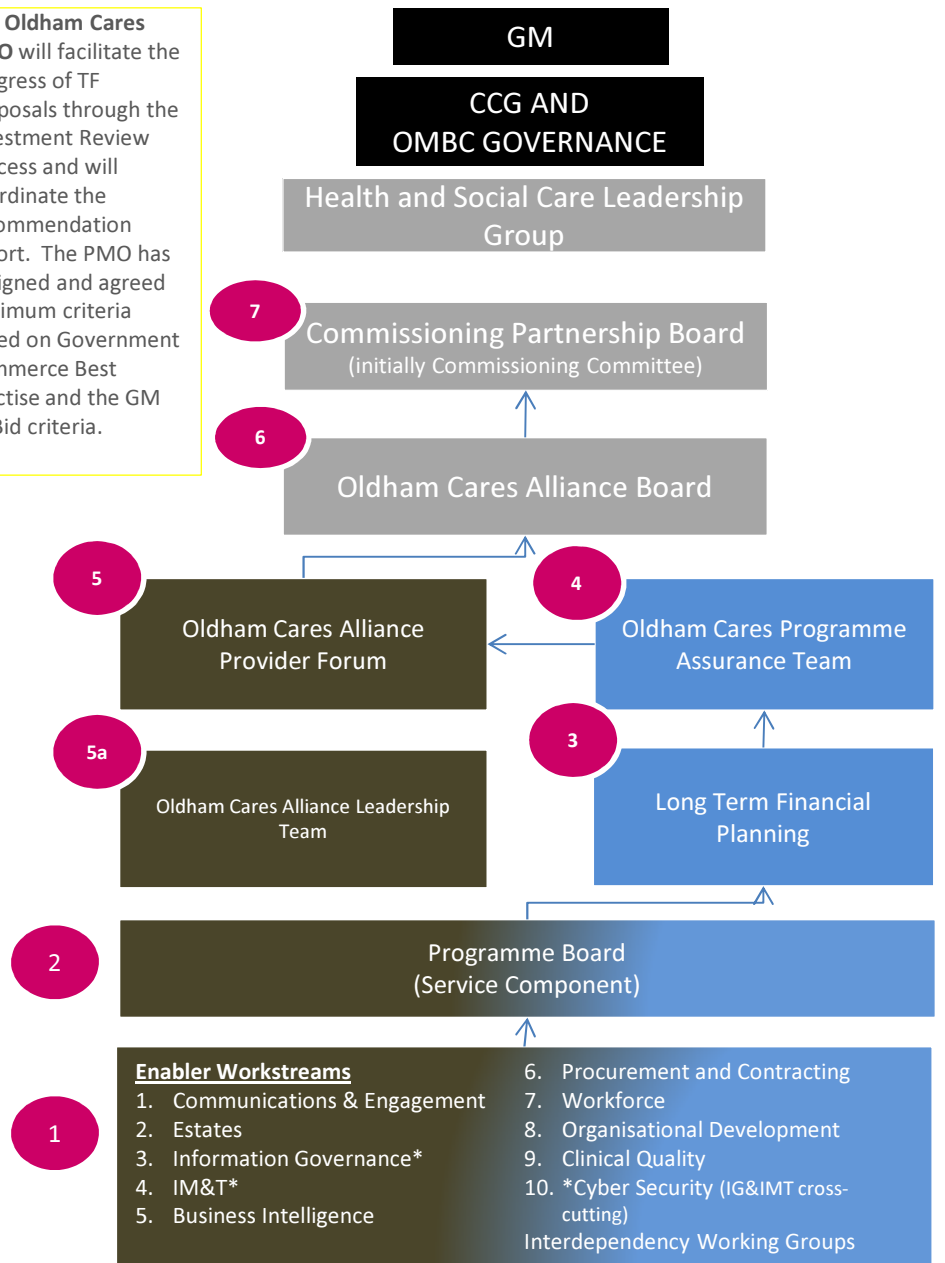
Oldham Cares
O will facilitate the gress of TF posals through the estment Review cess and will rdinate the ommendation ort. The PMO has igned and agreed imum criteria ed on Government nmerce Best ctise and the GM Bid criteria.

GM

CCG AND OMBC GOVERNANCE

Health and Social Care Leadership Group

7

Commissioning Partnership Board
(initially Commissioning Committee)

6

Oldham Cares Alliance Board

5

Oldham Cares Alliance Provider Forum

4

Oldham Cares Programme Assurance Team

5a

Oldham Cares Alliance Leadership Team

3

Long Term Financial Planning

2

Programme Board
(Service Component)

1

Enabler Workstreams
1. Communications & Engagement
2. Estates
3. Information Governance*
4. IM&T*
5. Business Intelligence
6. Procurement and Contracting
7. Workforce
8. Organisational Development
9. Clinical Quality
10. *Cyber Security (IG&IMT cross-cutting)
Interdependency Working Groups